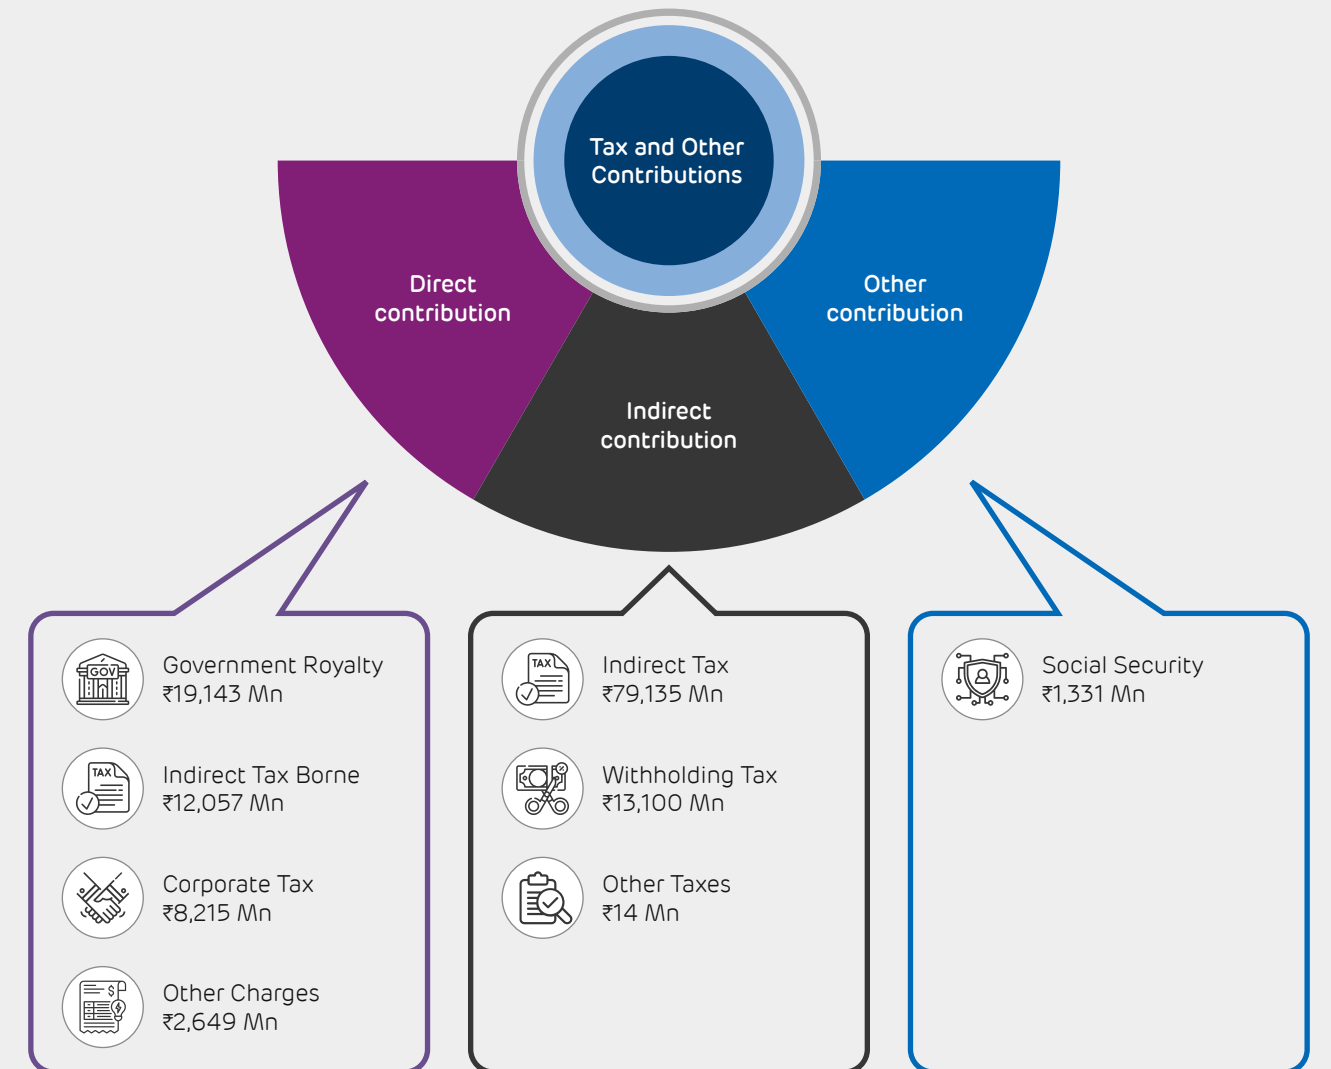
Tax and Other Contributions

Direct contribution

Indirect contribution

Other contribution

GOV

Government Royalty
₹19,143 Mn

TAX

Indirect Tax Borne
₹12,057 Mn

Corporate Tax
₹8,215 Mn

Other Charges
₹2,649 Mn

TAX

Indirect Tax
₹79,135 Mn

Withholding Tax
₹13,100 Mn

Other Taxes
₹14 Mn

Social Security
₹1,331 Mn